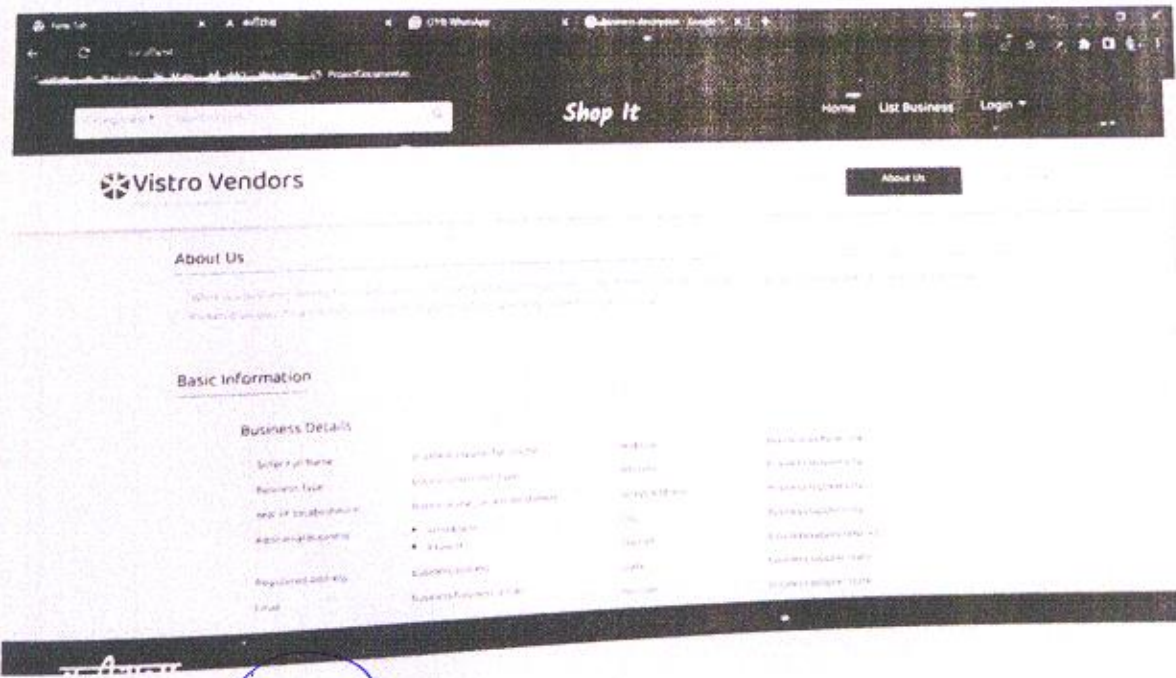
New Tab
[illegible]
OYR WhatsApp
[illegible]
Project Documentation

Shop It

Home
List Business
Login ▾

Vistro Vendors

About Us

About Us

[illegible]

Basic Information

Business Details

Seller Full Name
Business Type
Year of Establishment
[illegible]
Registered Address
Email

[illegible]